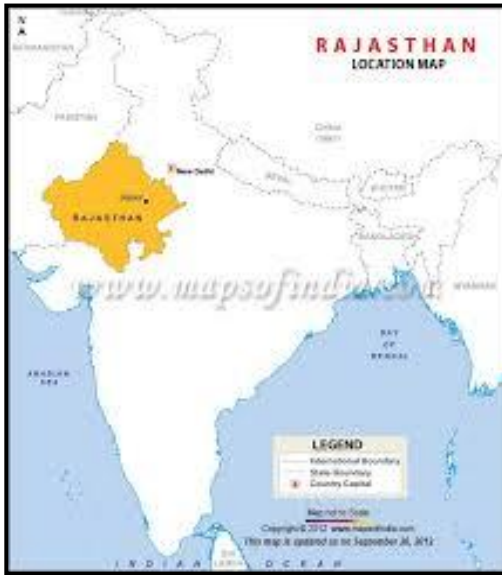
N

AFGHANISTAN

RAJASTHAN
LOCATION MAP

PAKISTAN

CHINA
(TIBET)

New Delhi

Jaipur

RAJASTHAN

NEPAL

BHUTAN

BANGLADESH

MYANMAR

www.mapsofindia.com

BAY
OF
BENGAL

ARABIAN
SEA

LEGEND
International Boundary
State Boundary
Country Capital

Map not to Scale
Copyright © 2012 www.mapsofindia.com
This map is updated as on September 26, 2012

SRI LANKA

INDIAN OCEAN